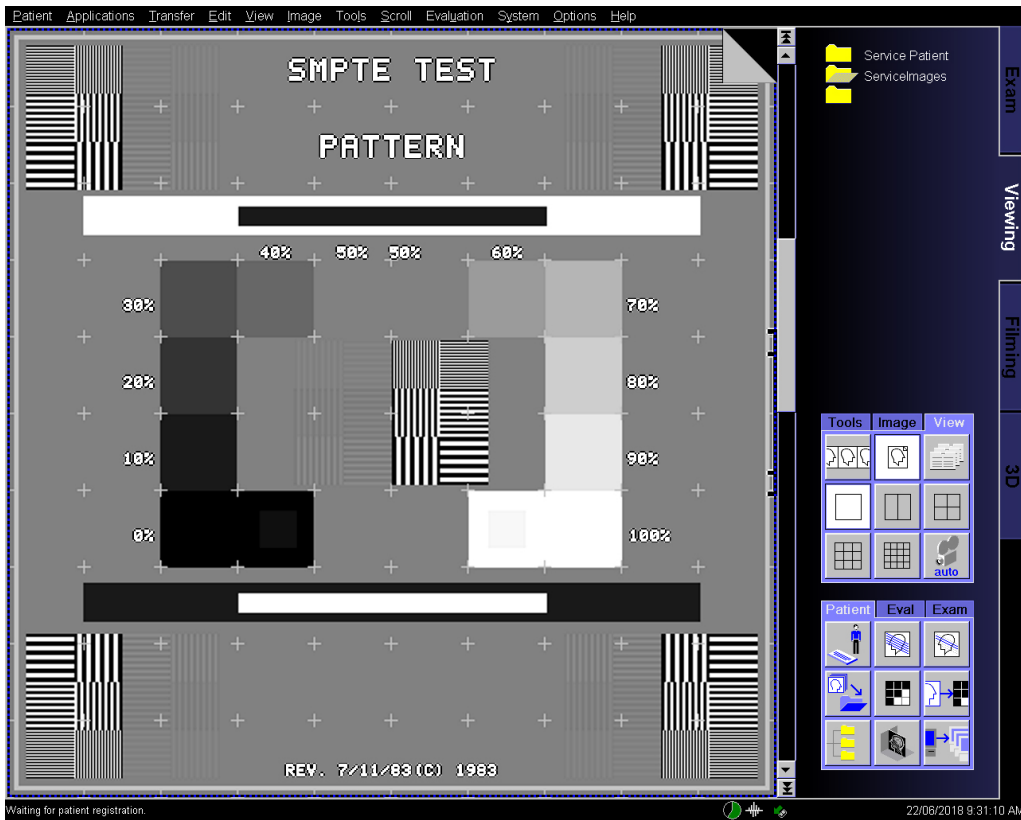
Patient Applications Transfer Edit View Image Tools Scroll Evaluation System Options Help

SMPTE TEST

PATTERN

40% 50% 50% 60%

30%

20%

10%

0%

70%

80%

90%

100%

REV. 7/11/83(C) 1983

Service Patient
ServiceImages

Exam

Viewing

Filming

3D

Tools Image View

auto

Patient Eval Exam

Waiting for patient registration.

22/06/2018 9:31:10 AM